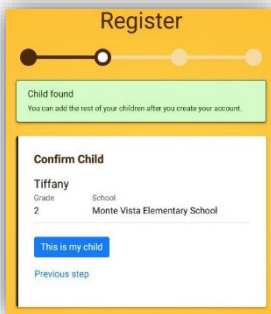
Register

Child found
You can add the rest of your children after you create your account.

Confirm Child

Tiffany

| Grade | School |
|---|---|
| 2 | Monte Vista Elementary School |

This is my child

Previous step